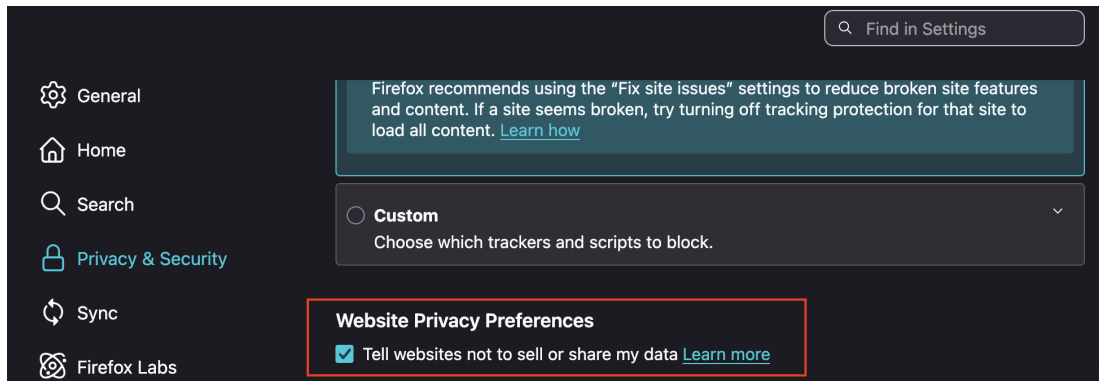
Find in Settings

General

Home

Search

Privacy & Security

Sync

Firefox Labs

Firefox recommends using the “Fix site issues” settings to reduce broken site features and content. If a site seems broken, try turning off tracking protection for that site to load all content. Learn how

Custom

Choose which trackers and scripts to block.

Website Privacy Preferences

Tell websites not to sell or share my data Learn more